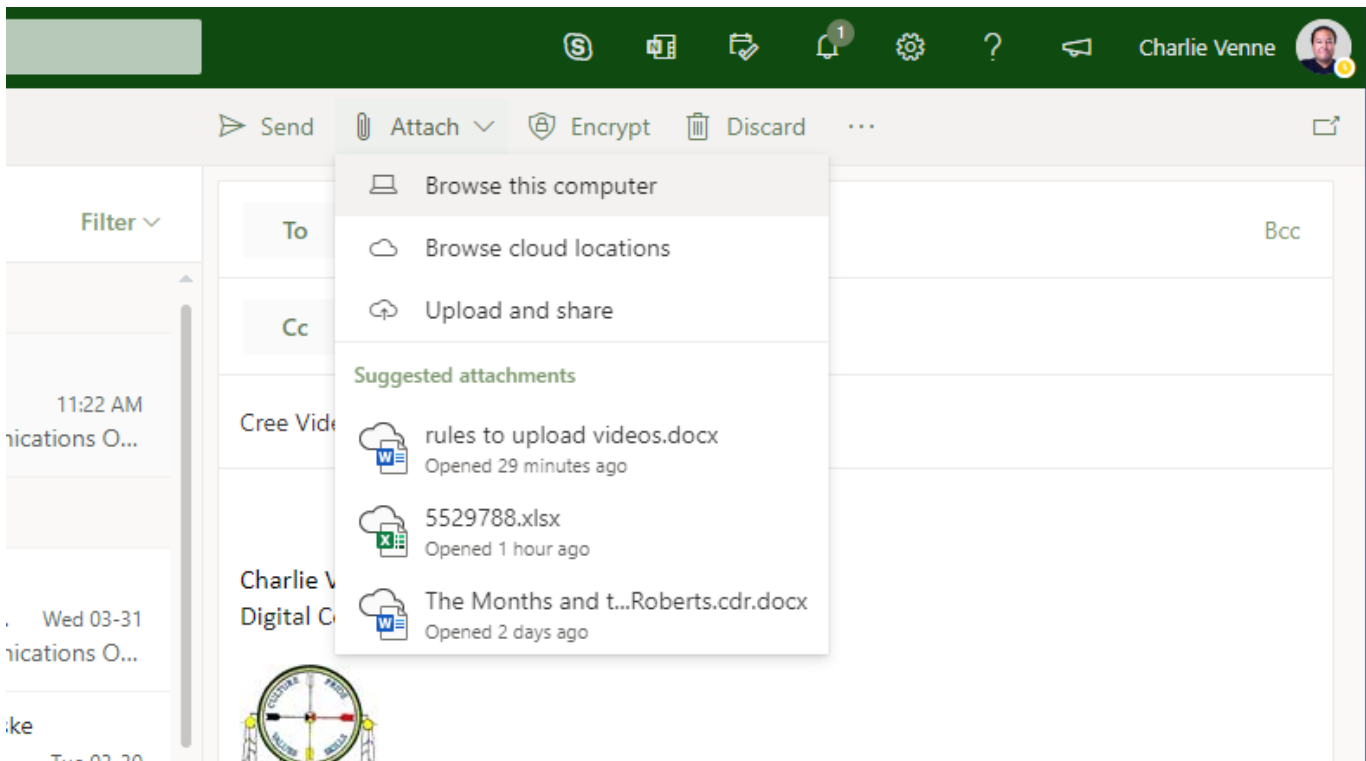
1

Charlie Venne

Send Attach Encrypt Discard ···

Filter

To

Cc

Bcc

Browse this computer

Browse cloud locations

Upload and share

Suggested attachments

rules to upload videos.docx
Opened 29 minutes ago

5529788.xlsx
Opened 1 hour ago

The Months and t...Roberts.cdr.docx
Opened 2 days ago

11:22 AM
nications O...

Wed 03-31
nications O...

ke

Cree Vide

Charlie V
Digital C

CULTURE PRIDE VALUES SKILLS